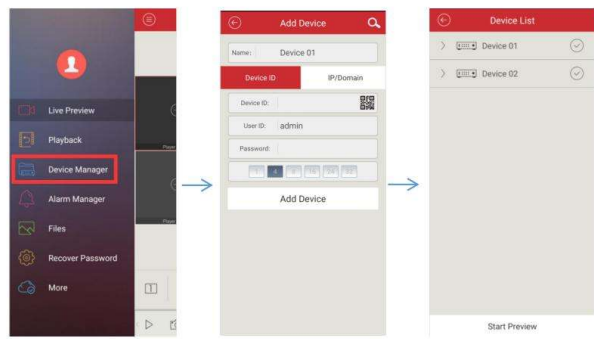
Live Preview
Playback
Device Manager
Alarm Manager
Files
Recover Password
More

Add Device
Name: Device 01
Device ID
IP/Domain
Device ID:
User ID: admin
Password:
1 4 9 16 24 32
Add Device

Device List
Device 01
Device 02
Start Preview